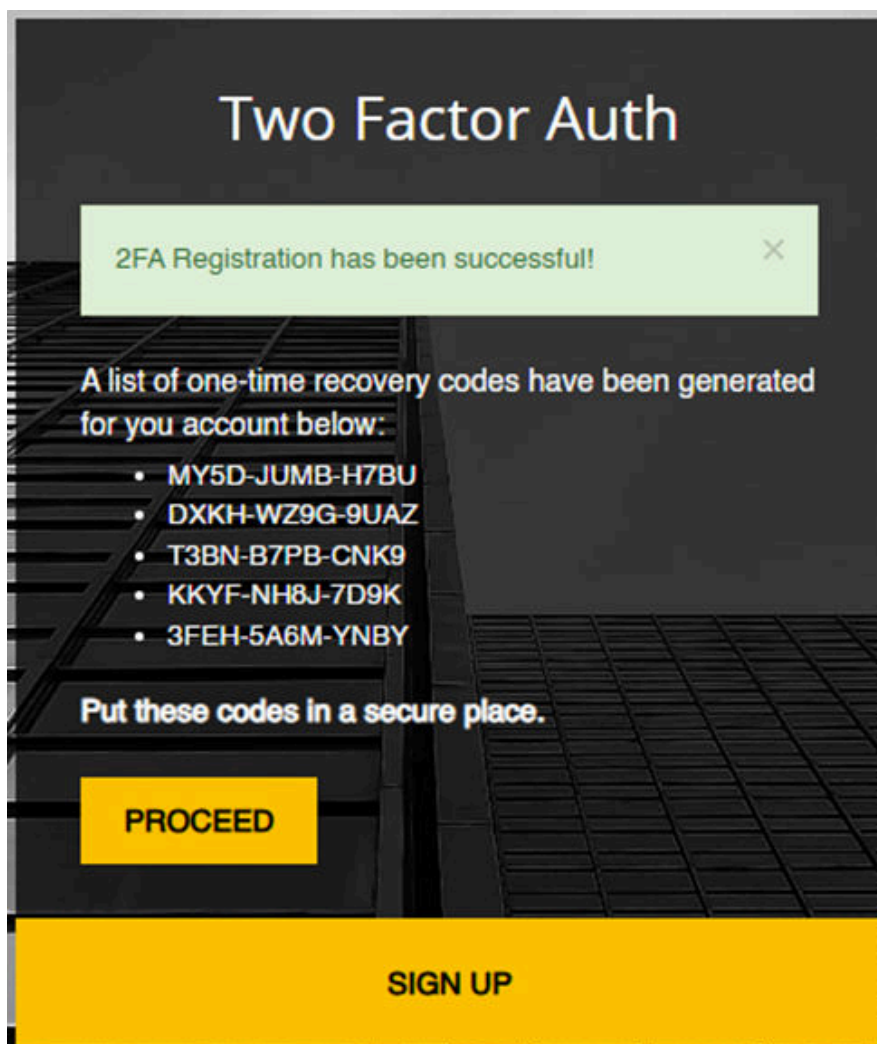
Two Factor Auth

2FA Registration has been successful!

×

A list of one-time recovery codes have been generated for you account below:

- MY5D-JUMB-H7BU
- DXKH-WZ9G-9UAZ
- T3BN-B7PB-CNK9
- KKYF-NH8J-7D9K
- 3FEH-5A6M-YNBY

Put these codes in a secure place.

PROCEED

SIGN UP